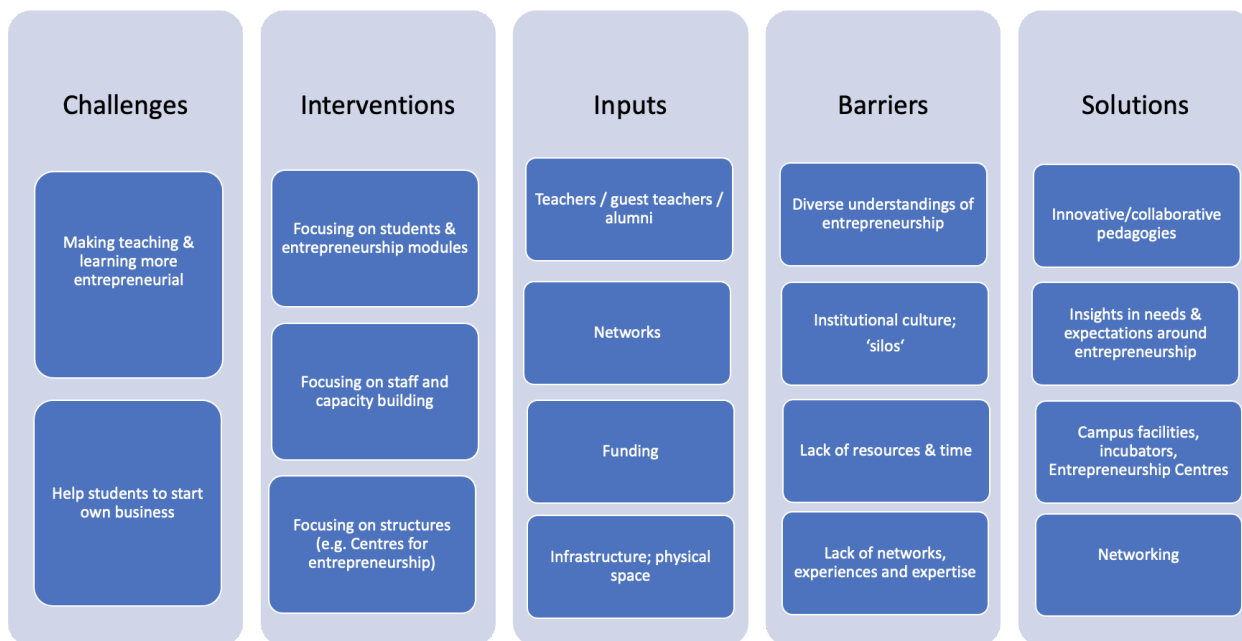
Challenges

Making teaching & learning more entrepreneurial

Help students to start own business

Interventions

Focusing on students & entrepreneurship modules

Focusing on staff and capacity building

Focusing on structures (e.g. Centres for entrepreneurship)

Inputs

Teachers / guest teachers / alumni

Networks

Funding

Infrastructure; physical space

Barriers

Diverse understandings of entrepreneurship

Institutional culture; 'silos'

Lack of resources & time

Lack of networks, experiences and expertise

Solutions

Innovative/collaborative pedagogies

Insights in needs & expectations around entrepreneurship

Campus facilities, incubators, Entrepreneurship Centres

Networking